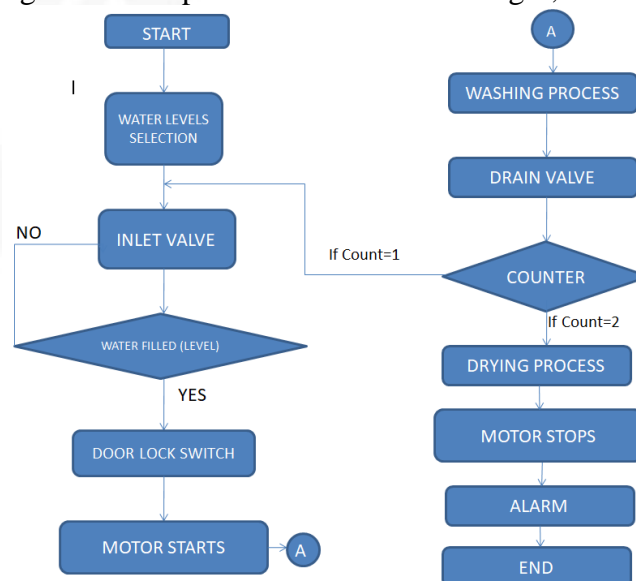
START

I

WATER LEVELS SELECTION

NO

INLET VALVE

WATER FILLED (LEVEL)

YES

DOOR LOCK SWITCH

MOTOR STARTS

A

A

WASHING PROCESS

DRAIN VALVE

If Count=1

COUNTER

If Count=2

DRYING PROCESS

MOTOR STOPS

ALARM

END